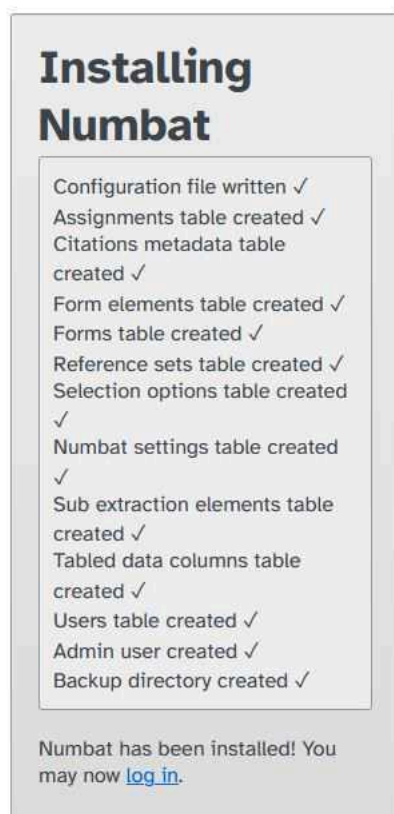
Installing Numbat

Configuration file written ✓
Assignments table created ✓
Citations metadata table created ✓
Form elements table created ✓
Forms table created ✓
Reference sets table created ✓
Selection options table created ✓
Numbat settings table created ✓
Sub extraction elements table created ✓
Tabled data columns table created ✓
Users table created ✓
Admin user created ✓
Backup directory created ✓

Numbat has been installed! You may now log in.